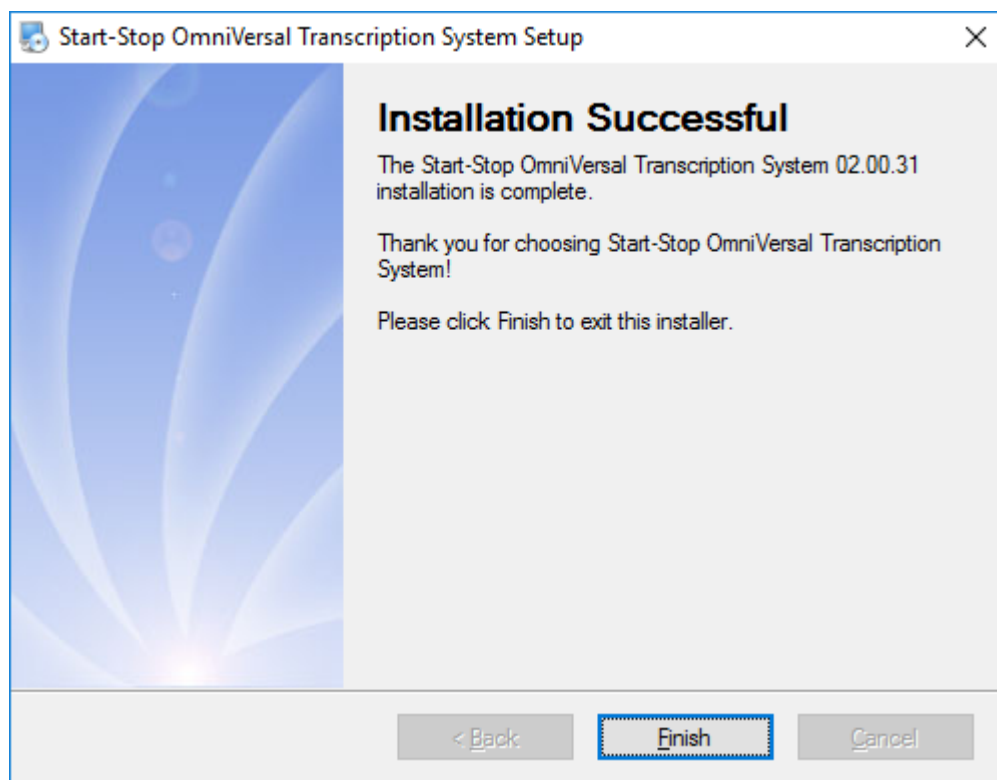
Start-Stop OmniVersal Transcription System Setup

Installation Successful

The Start-Stop OmniVersal Transcription System 02.00.31 installation is complete.

Thank you for choosing Start-Stop OmniVersal Transcription System!

Please click Finish to exit this installer.

< Back

Finish

Cancel